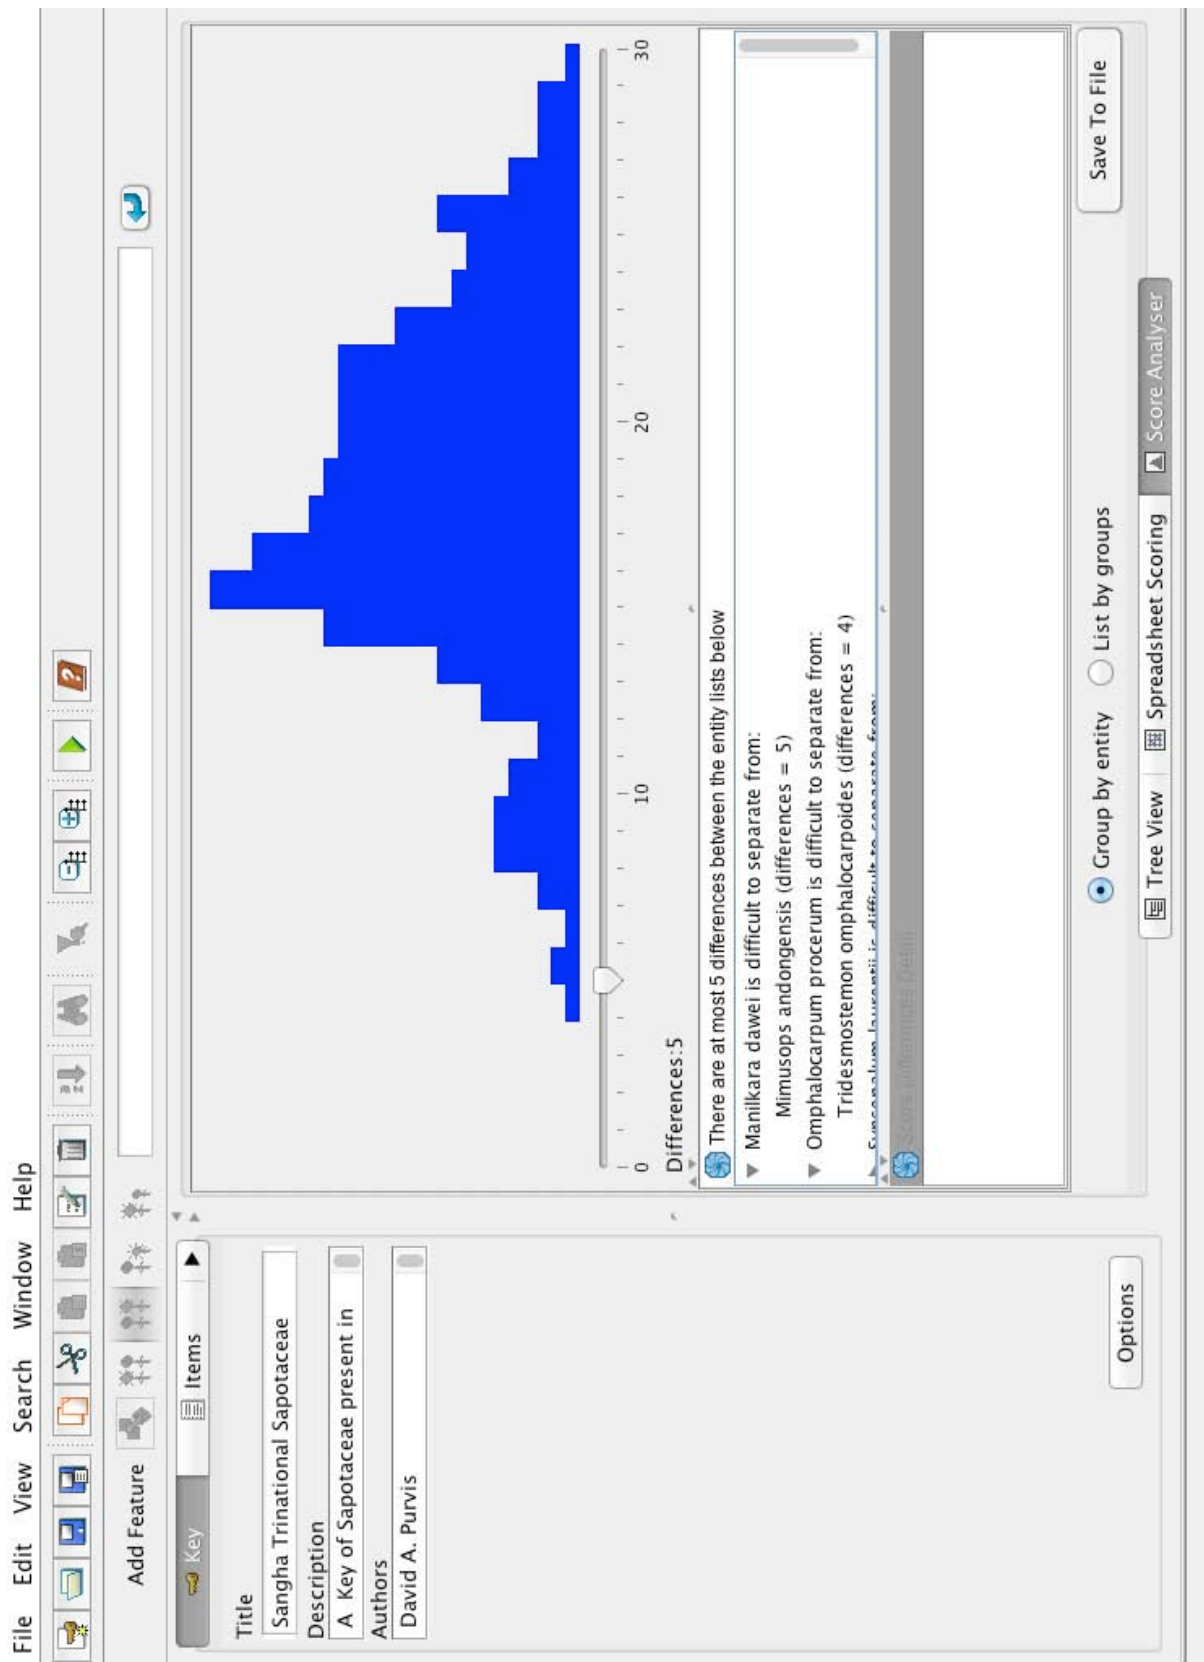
File Edit View Search Window Help

Add Feature

Key Items

Title
Sangha Trinational Sapotaceae
Description
A Key of Sapotaceae present in
Authors
David A. Purvis

Options

0 10 20 30

Differences:5

There are at most 5 differences between the entity lists below
Manilkara dawei is difficult to separate from:
Mimusops andongensis (differences = 5)
Omphalocarpum procerum is difficult to separate from:
Tridesmostemon omphalocarpoides (differences = 4)
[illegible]

Score differences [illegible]

Group by entity List by groups

Save To File

Tree View Spreadsheet Scoring Score Analyser